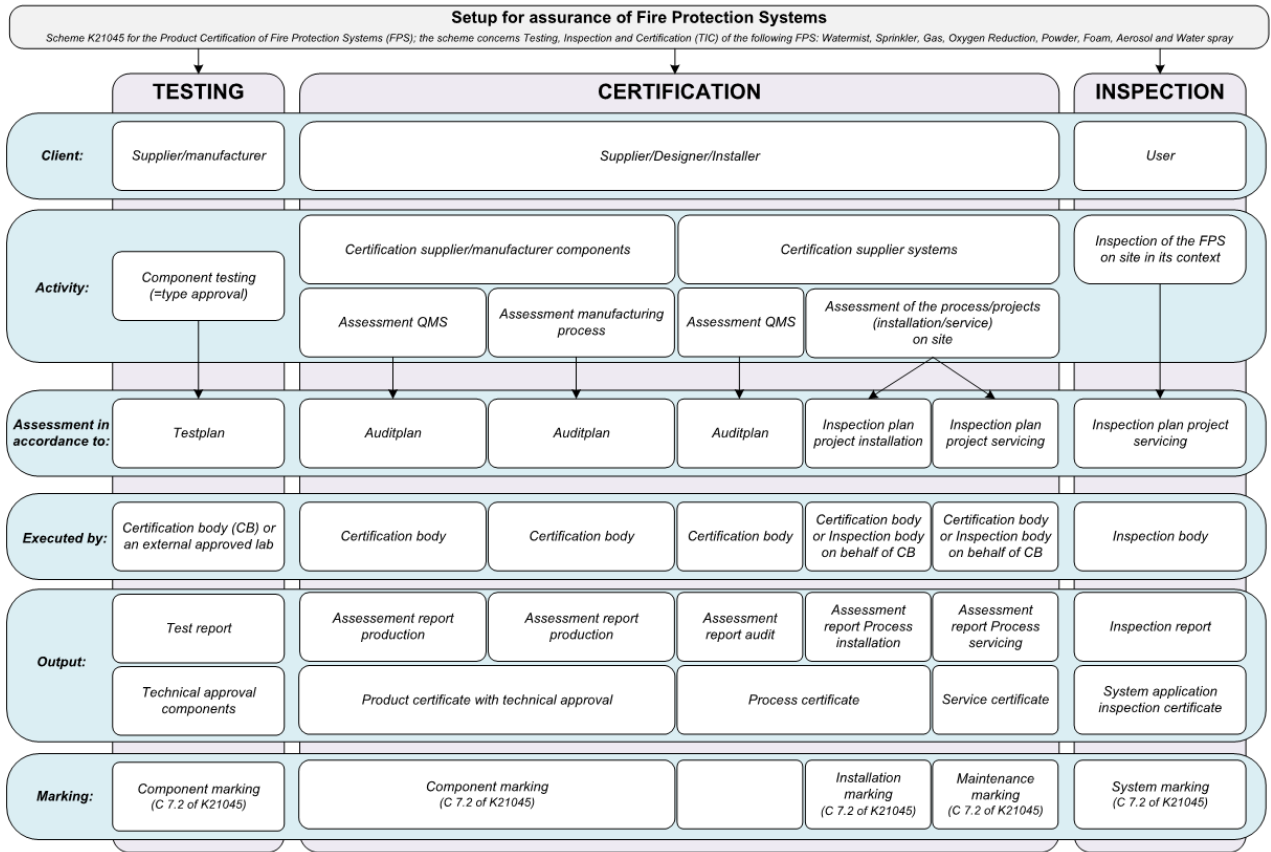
Setup for assurance of Fire Protection Systems

Scheme K21045 for the Product Certification of Fire Protection Systems (FPS); the scheme concerns Testing, Inspection and Certification (TIC) of the following FPS: Watermist, Sprinkler, Gas, Oxygen Reduction, Powder, Foam, Aerosol and Water spray

TESTING

CERTIFICATION

INSPECTION

Client:

Supplier/manufacturer

Supplier/Designer/Installer

User

Activity:

Component testing (=type approval)

Certification supplier/manufacturer components

Certification supplier systems

Inspection of the FPS on site in its context

Assessment QMS

Assessment manufacturing process

Assessment QMS

Assessment of the process/projects (installation/service) on site

Assessment in accordance to:

Testplan

Auditplan

Auditplan

Auditplan

Inspection plan project installation

Inspection plan project servicing

Inspection plan project servicing

Executed by:

Certification body (CB) or an external approved lab

Certification body

Certification body

Certification body

Certification body or Inspection body on behalf of CB

Certification body or Inspection body on behalf of CB

Inspection body

Output:

Test report

Assessement report production

Assessment report production

Assessment report audit

Assessment report Process installation

Assessment report Process servicing

Inspection report

Technical approval components

Product certificate with technical approval

Process certificate

Service certificate

System application inspection certificate

Marking:

Component marking (C 7.2 of K21045)

Component marking (C 7.2 of K21045)

Installation marking (C 7.2 of K21045)

Maintenance marking (C 7.2 of K21045)

System marking (C 7.2 of K21045)